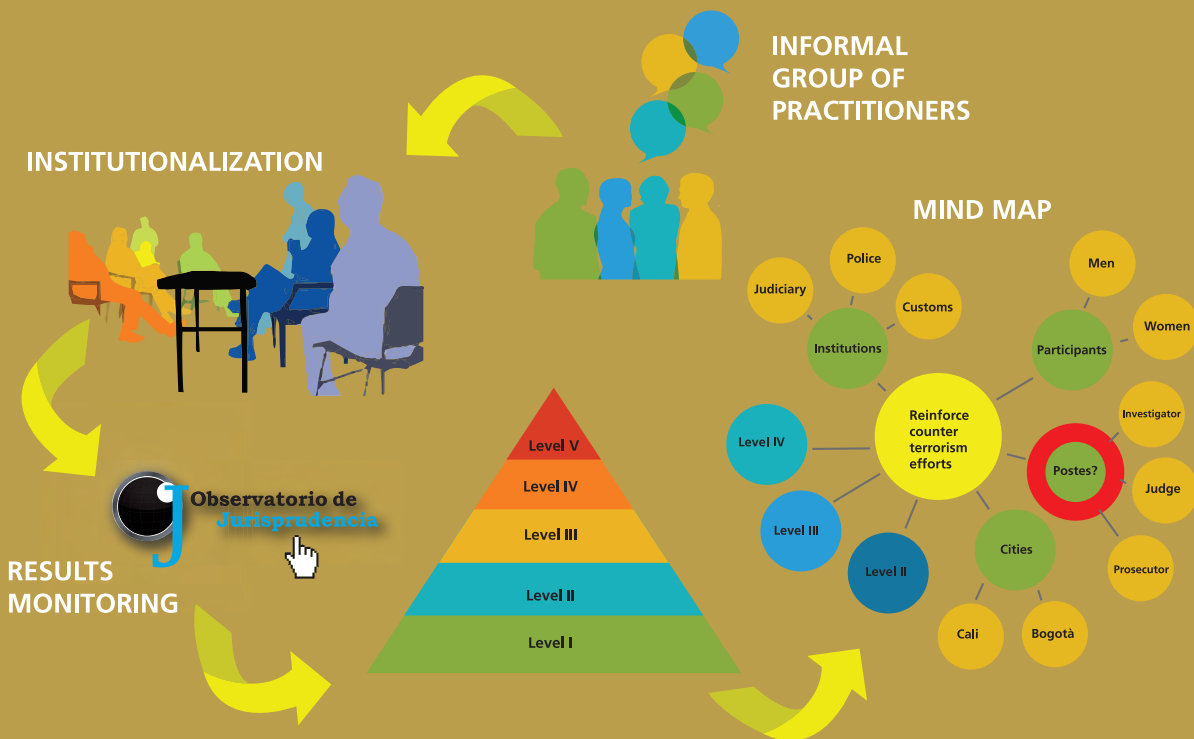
INFORMAL GROUP OF PRACTITIONERS

INSTITUTIONALIZATION

MIND MAP

Judiciary

Police

Customs

Institutions

Men

Women

Participants

Investigator

Reinforce counter terrorism efforts

Level IV

Postes?

Judge

Level III

Level II

Cities

Prosecutor

Cali

Bogotà

J Observatorio de Jurisprudencia

RESULTS MONITORING

Level V

Level IV

Level III

Level II

Level I